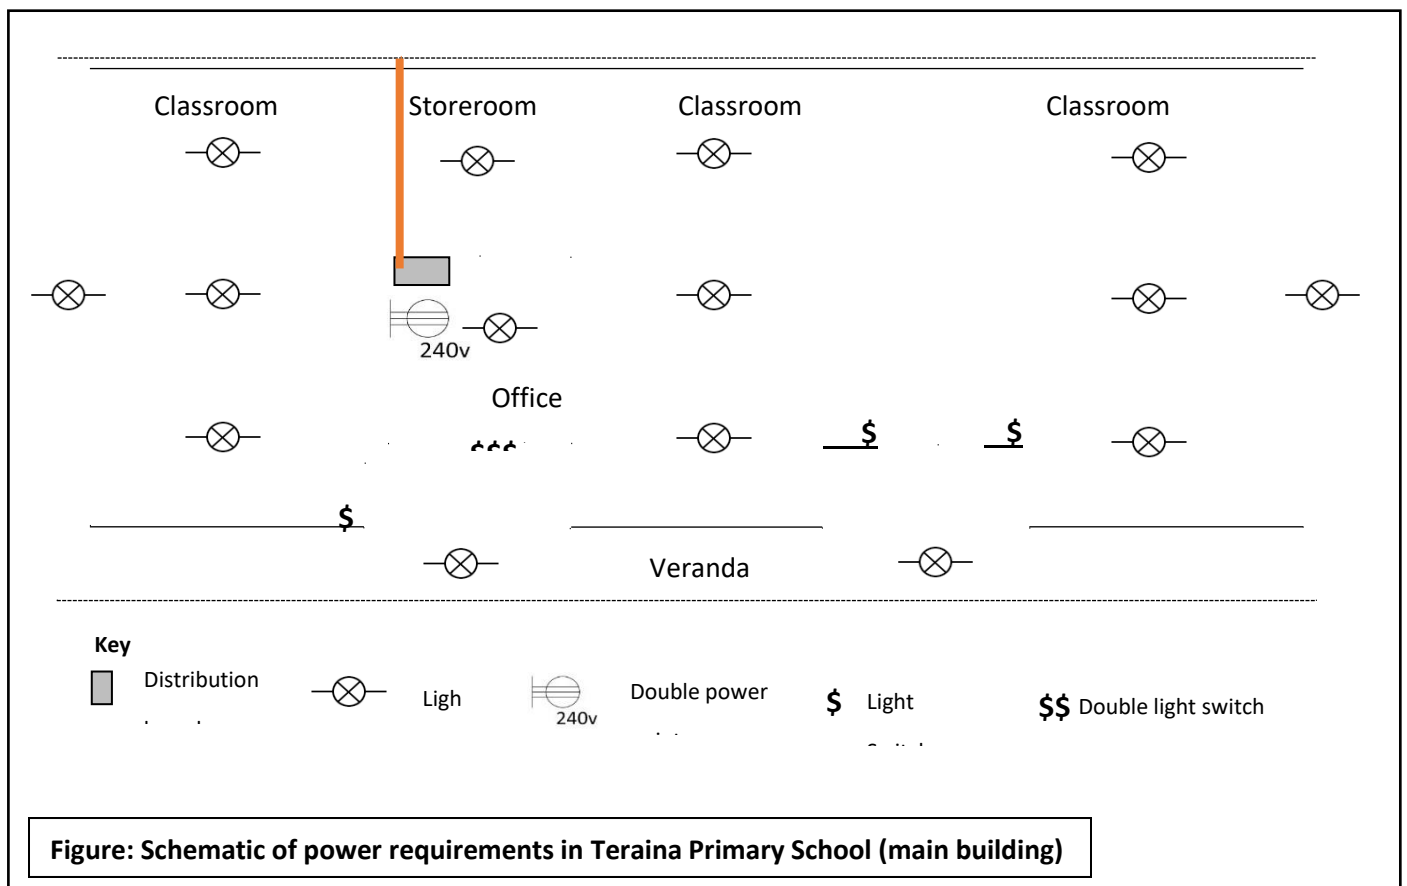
Classroom

Storeroom

Classroom

Classroom

240v

Office

$\$\$$

$

$

$

Veranda

Key

Distribution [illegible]

Ligh

240v

Double power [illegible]

$ Light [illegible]

$$ Double light switch

Figure: Schematic of power requirements in Teraina Primary School (main building)